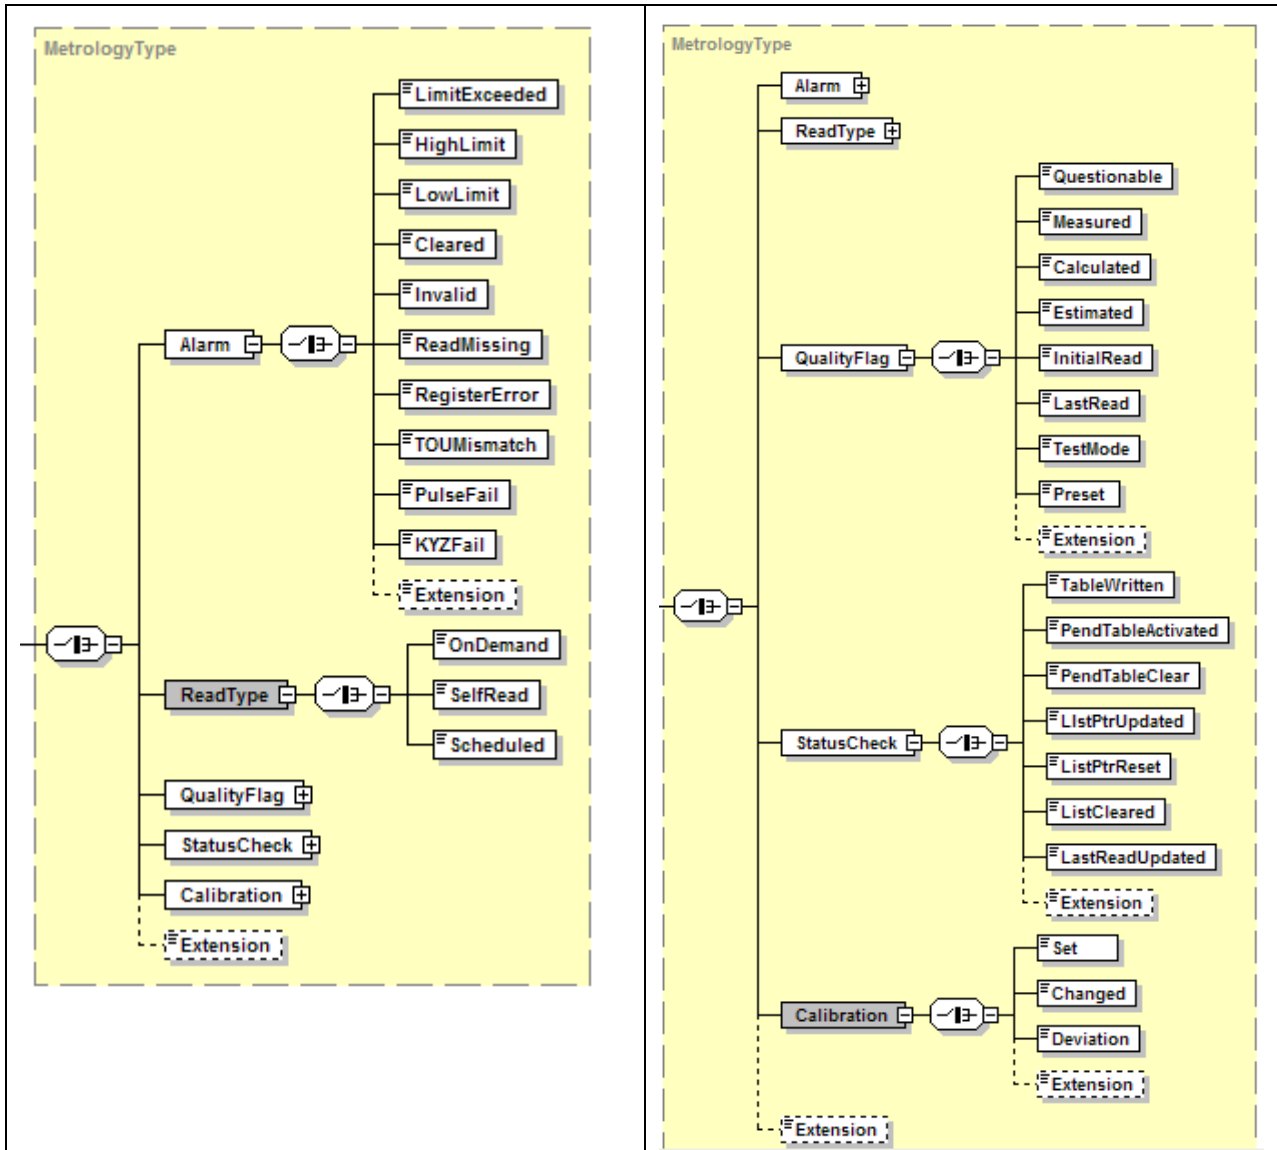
MetrologyType

Alarm

LimitExceeded

HighLimit

LowLimit

Cleared

Invalid

ReadMissing

RegisterError

TOUMismatch

PulseFail

KYZFail

Extension

ReadType

OnDemand

SelfRead

Scheduled

QualityFlag

StatusCheck

Calibration

Extension

MetrologyType

Alarm

ReadType

QualityFlag

Questionable

Measured

Calculated

Estimated

InitialRead

LastRead

TestMode

Preset

Extension

StatusCheck

TableWritten

PendTableActivated

PendTableClear

LIstPtrUpdated

ListPtrReset

ListCleared

LastReadUpdated

Extension

Calibration

Set

Changed

Deviation

Extension

Extension